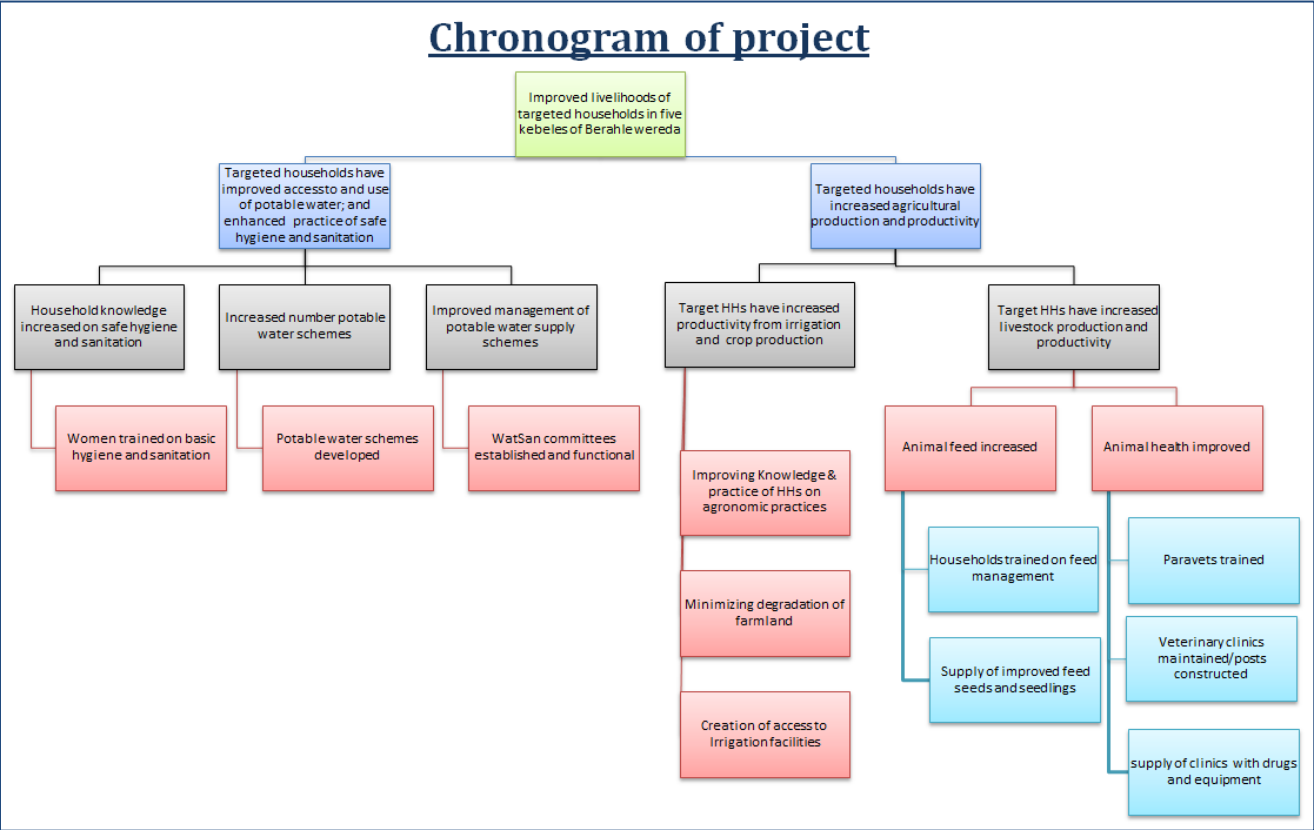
Chronogram of project

Improved livelihoods of targeted households in five kebeles of Berahle wereda

Targeted households have improved access to and use of potable water; and enhanced practice of safe hygiene and sanitation

Targeted households have increased agricultural production and productivity

Household knowledge increased on safe hygiene and sanitation

Increased number potable water schemes

Improved management of potable water supply schemes

Target HHs have increased productivity from irrigation and crop production

Target HHs have increased livestock production and productivity

Women trained on basic hygiene and sanitation

Potable water schemes developed

WatSan committees established and functional

Animal feed increased

Animal health improved

Improving Knowledge & practice of HHs on agronomic practices

Minimizing degradation of farmland

Creation of access to Irrigation facilities

Households trained on feed management

Supply of improved feed seeds and seedlings

Paravets trained

Veterinary clinics maintained/posts constructed

supply of clinics with drugs and equipment